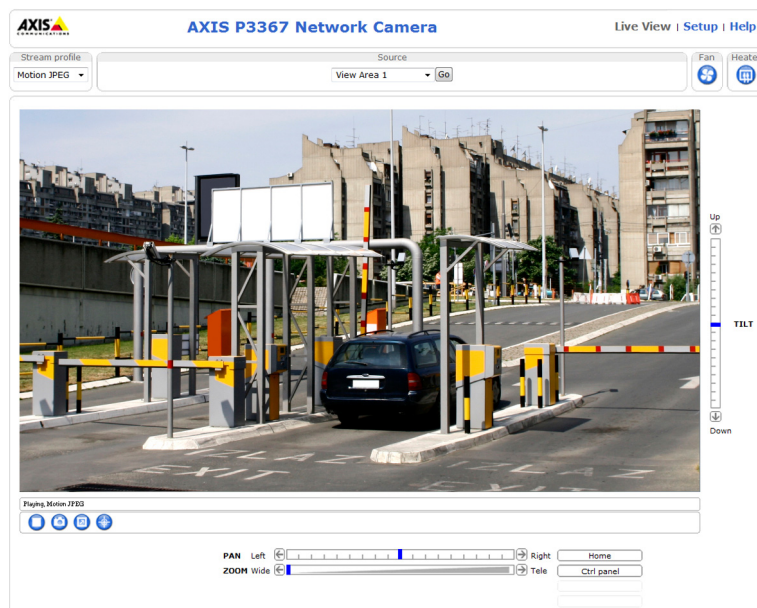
AXIS COMMUNICATIONS

AXIS P3367 Network Camera

Live View | Setup | Help

Stream profile
Motion JPEG

Source
View Area 1
Go

Fan

Heate

Up

TILT

Down

IZLAZ
EXIT

Playing, Motion JPEG

PAN Left Right Home

ZOOM Wide Tele Ctrl panel